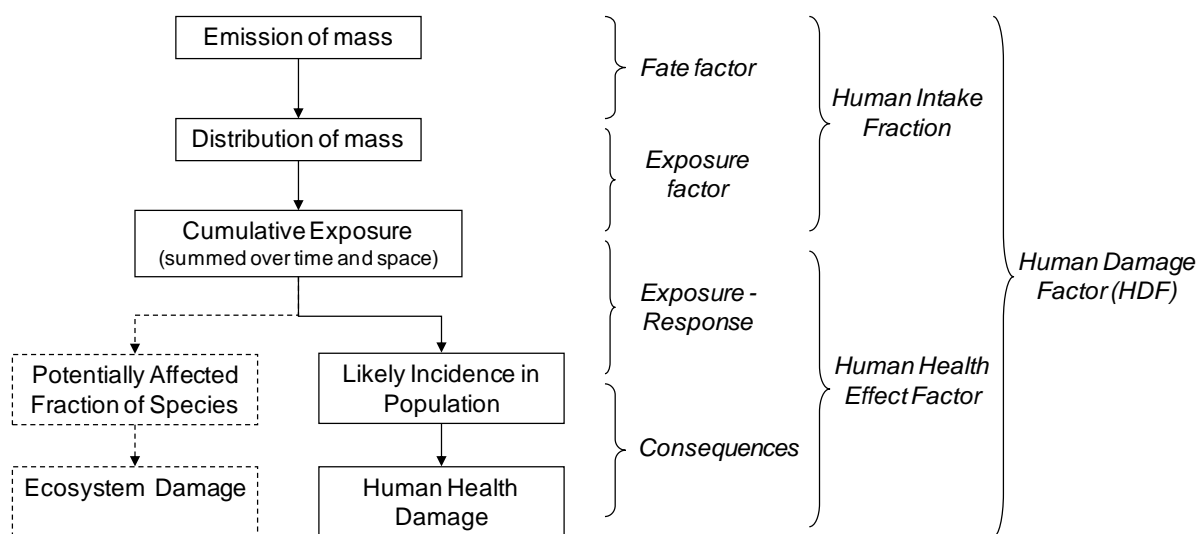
Emission of mass

Distribution of mass

Cumulative Exposure
(summed over time and space)

Potentially Affected Fraction of Species

Ecosystem Damage

Likely Incidence in Population

Human Health Damage

Fate factor

Exposure factor

Exposure - Response

Consequences

Human Intake Fraction

Human Health Effect Factor

Human Damage Factor (HDF)